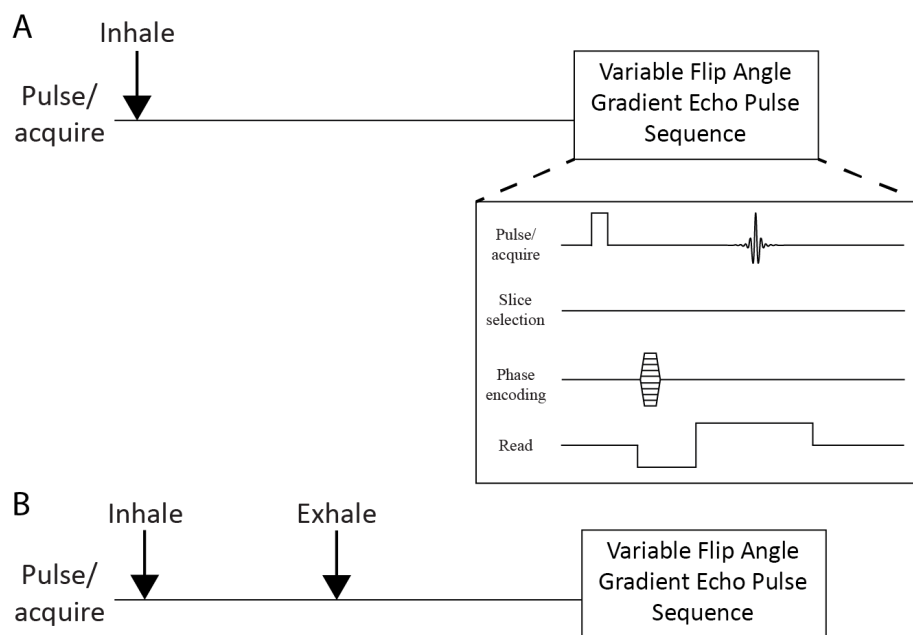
A

Inhale

Pulse/ acquire

Variable Flip Angle Gradient Echo Pulse Sequence

Pulse/ acquire

Slice selection

Phase encoding

Read

B

Inhale

Exhale

Pulse/ acquire

Variable Flip Angle Gradient Echo Pulse Sequence